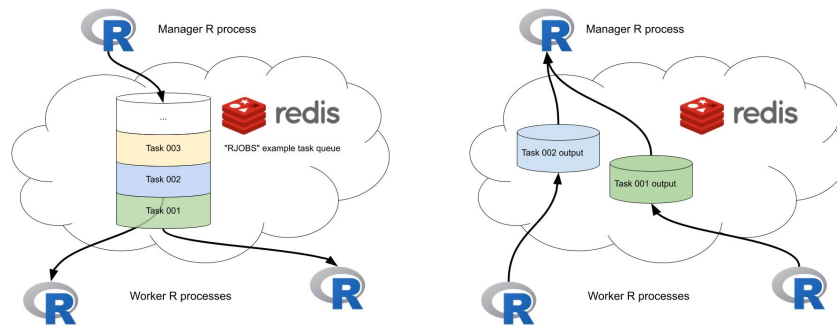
R

Manager R process

...

Task 003

Task 002

Task 001

redis

"RJOBS" example task queue

R

Worker R processes

R

R

Manager R process

redis

Task 002 output

Task 001 output

R

Worker R processes

R